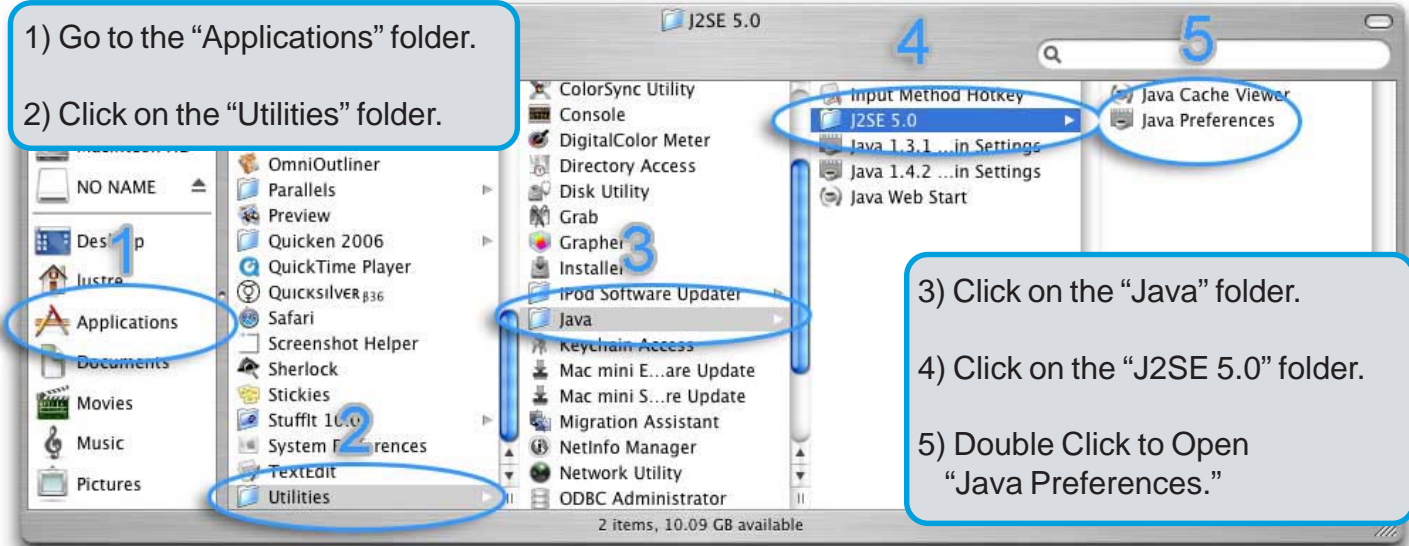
1) Go to the “Applications” folder.

2) Click on the “Utilities” folder.

J2SE 5.0

4

5

NO NAME

Desktop

1

lustre

Applications

Documents

Movies

Music

Pictures

OmniOutliner

Parallels

Preview

Quicken 2006

QuickTime Player

Quicksilver β36

Safari

Screenshot Helper

Sherlock

Stickies

StuffIt 10.0

2

System Preferences

TextEdit

Utilities

ColorSync Utility

Console

DigitalColor Meter

Directory Access

Disk Utility

Grab

Grapher

3

Installer

iPod Software Updater

Java

Keychain Access

Mac mini E...are Update

Mac mini S...re Update

Migration Assistant

NetInfo Manager

Network Utility

ODBC Administrator

Input Method Hotkey

J2SE 5.0

Java 1.3.1 ...in Settings

Java 1.4.2 ...in Settings

Java Web Start

Java Cache Viewer

Java Preferences

3) Click on the “Java” folder.

4) Click on the “J2SE 5.0” folder.

5) Double Click to Open “Java Preferences.”

2 items, 10.09 GB available